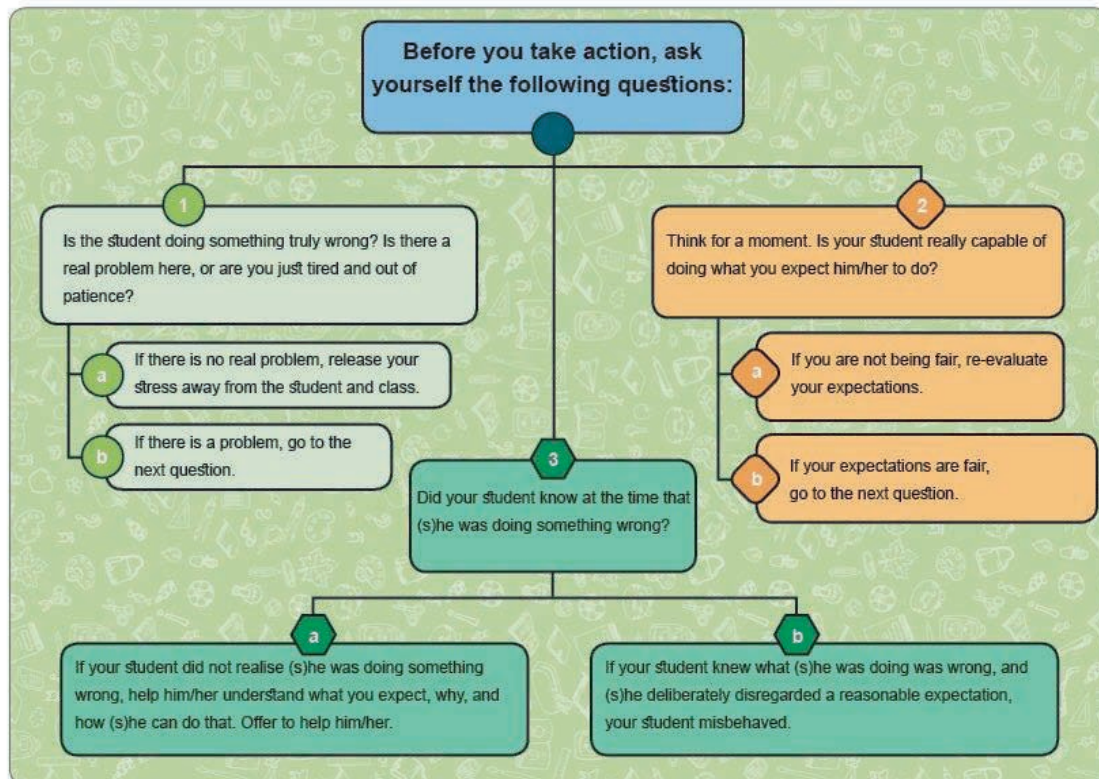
Before you take action, ask yourself the following questions:

1

Is the student doing something truly wrong? Is there a real problem here, or are you just tired and out of patience?

a

If there is no real problem, release your stress away from the student and class.

b

If there is a problem, go to the next question.

2

Think for a moment. Is your student really capable of doing what you expect him/her to do?

a

If you are not being fair, re-evaluate your expectations.

b

If your expectations are fair, go to the next question.

3

Did your student know at the time that (s)he was doing something wrong?

a

If your student did not realise (s)he was doing something wrong, help him/her understand what you expect, why, and how (s)he can do that. Offer to help him/her.

b

If your student knew what (s)he was doing was wrong, and (s)he deliberately disregarded a reasonable expectation, your student misbehaved.